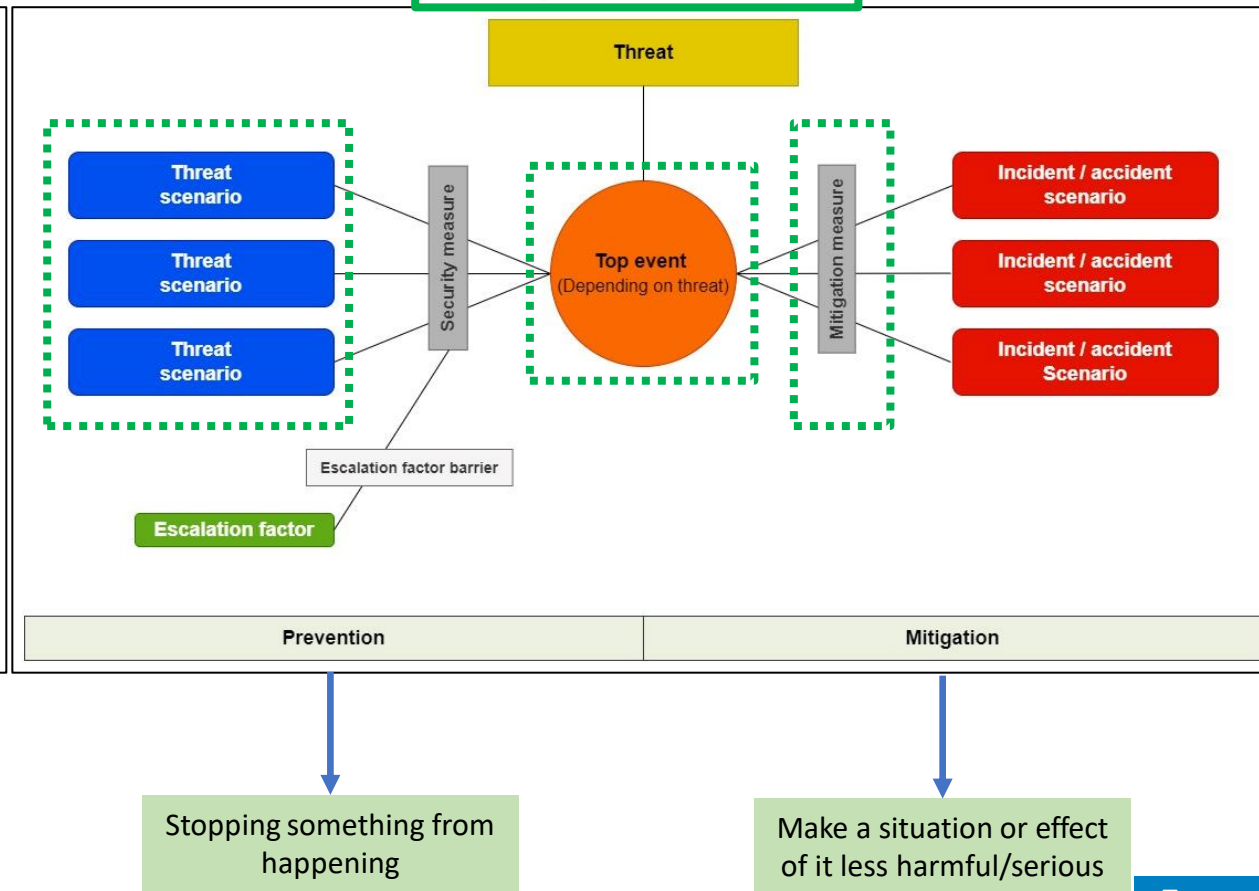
Threat

Threat scenario

Threat scenario

Threat scenario

Security measure

Top event
(Depending on threat)

Mitigation measure

Incident / accident scenario

Incident / accident scenario

Incident / accident Scenario

Escalation factor barrier

Escalation factor

| Prevention | Mitigation |
|---|---|

Stopping something from happening

Make a situation or effect of it less harmful/serious